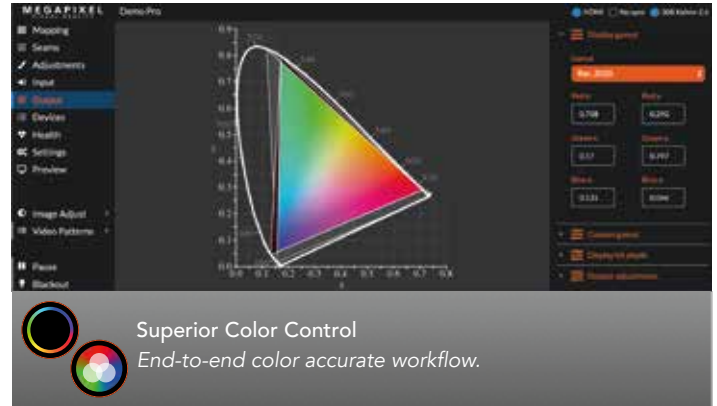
MEGAPIXEL

Demo Pro

HDMI Recipes 308 Kelvin

Mapping
Seams
Adjustments
Input
Output
Devices
Health
Settings
Preview

Image Adjust
Video Patterns

Pause
Blackout

0.9
0.8
0.7
0.6
0.5
0.4
0.3
0.2
0.1
0.0

0.0 0.1 0.2 0.3 0.4 0.5 0.6 0.7 0.8

Display gamut
Gamut
Rec. 2020
Red x
0.708
Red y
0.292
Green x
0.17
Green y
0.797
Blue x
0.131
Blue y
0.046

Custom gamut
Display bit depth
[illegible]

Superior Color Control
End-to-end color accurate workflow.